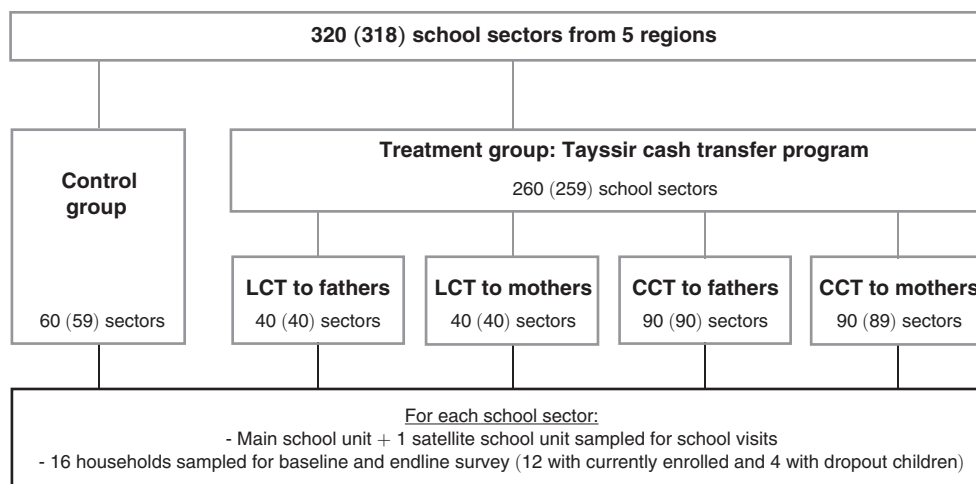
320 (318) school sectors from 5 regions

Control group

60 (59) sectors

Treatment group: Tayssir cash transfer program

260 (259) school sectors

LCT to fathers

40 (40) sectors

LCT to mothers

40 (40) sectors

CCT to fathers

90 (90) sectors

CCT to mothers

90 (89) sectors

For each school sector:

- Main school unit + 1 satellite school unit sampled for school visits

- 16 households sampled for baseline and endline survey (12 with currently enrolled and 4 with dropout children)